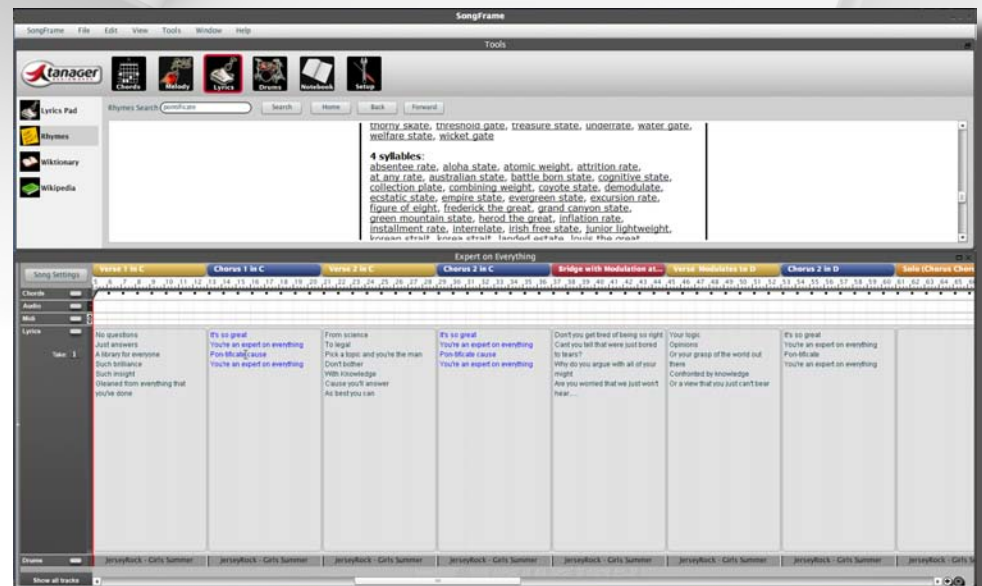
SongFrame

SongFrame File Edit View Tools Window Help

Tools

tanager

Chords Melody Lyrics Drums Notebook Setup

Lyrics Pad

Rhymes

Wiktionary

Wikipedia

Rhymes Search pontificate Search Home Back Forward

thorny skate, threshold gate, treasure state, underrate, water gate, welfare state, wicket gate

4 syllables:
absentee rate, aloha state, atomic weight, attrition rate, at any rate, australian state, battle born state, cognitive state, collection plate, combining weight, coyote state, demodulate, ecstatic state, empire state, evergreen state, excursion rate, figure of eight, frederick the great, grand canyon state, green mountain state, herod the great, inflation rate, installment rate, interrelate, irish free state, junior lightweight, korean strait, korea strait, landed estate, louis the great

Expert on Everything

Song Settings

Verse 1 in C | Chorus 1 in C | Verse 2 in C | Chorus 2 in C | Bridge with Modulation at... | Verse Modulates to D | Chorus 2 in D | Solo (Chorus Chor

Chords
Audio
Midi
Lyrics

Take: 1

No questions
Just answers
A library for everyone
Such brilliance
Such insight
Gleaned from everything that you've done

It's so great
You're an expert on everything
Pon-tificate cause
You're an expert on everything

From science
To legal
Pick a topic and you're the man
Don't bother
With Knowledge
Cause you'll answer
As best you can

It's so great
You're an expert on everything
Pon-tificate cause
You're an expert on everything

Don't you get tired of being so right
Cant you tell that were just bored to tears?
Why do you argue with all of your might
Are you worried that we just won't hear....

Your logic
Opinions
Or your grasp of the world out there
Confronted by knowledge
Or a view that you just can't bear

It's so great
You're an expert on everything
Pon-tificate
You're an expert on everything

Drums

JerseyRock - Girls Summer | JerseyRock - Girls Summer | JerseyRock - Girls Summer | JerseyRock - Girls Summer | JerseyRock - Girls Summer | JerseyRock - Girls Summer | JerseyRock - Girls Summer | JerseyRock - Girls S

Show all tracks